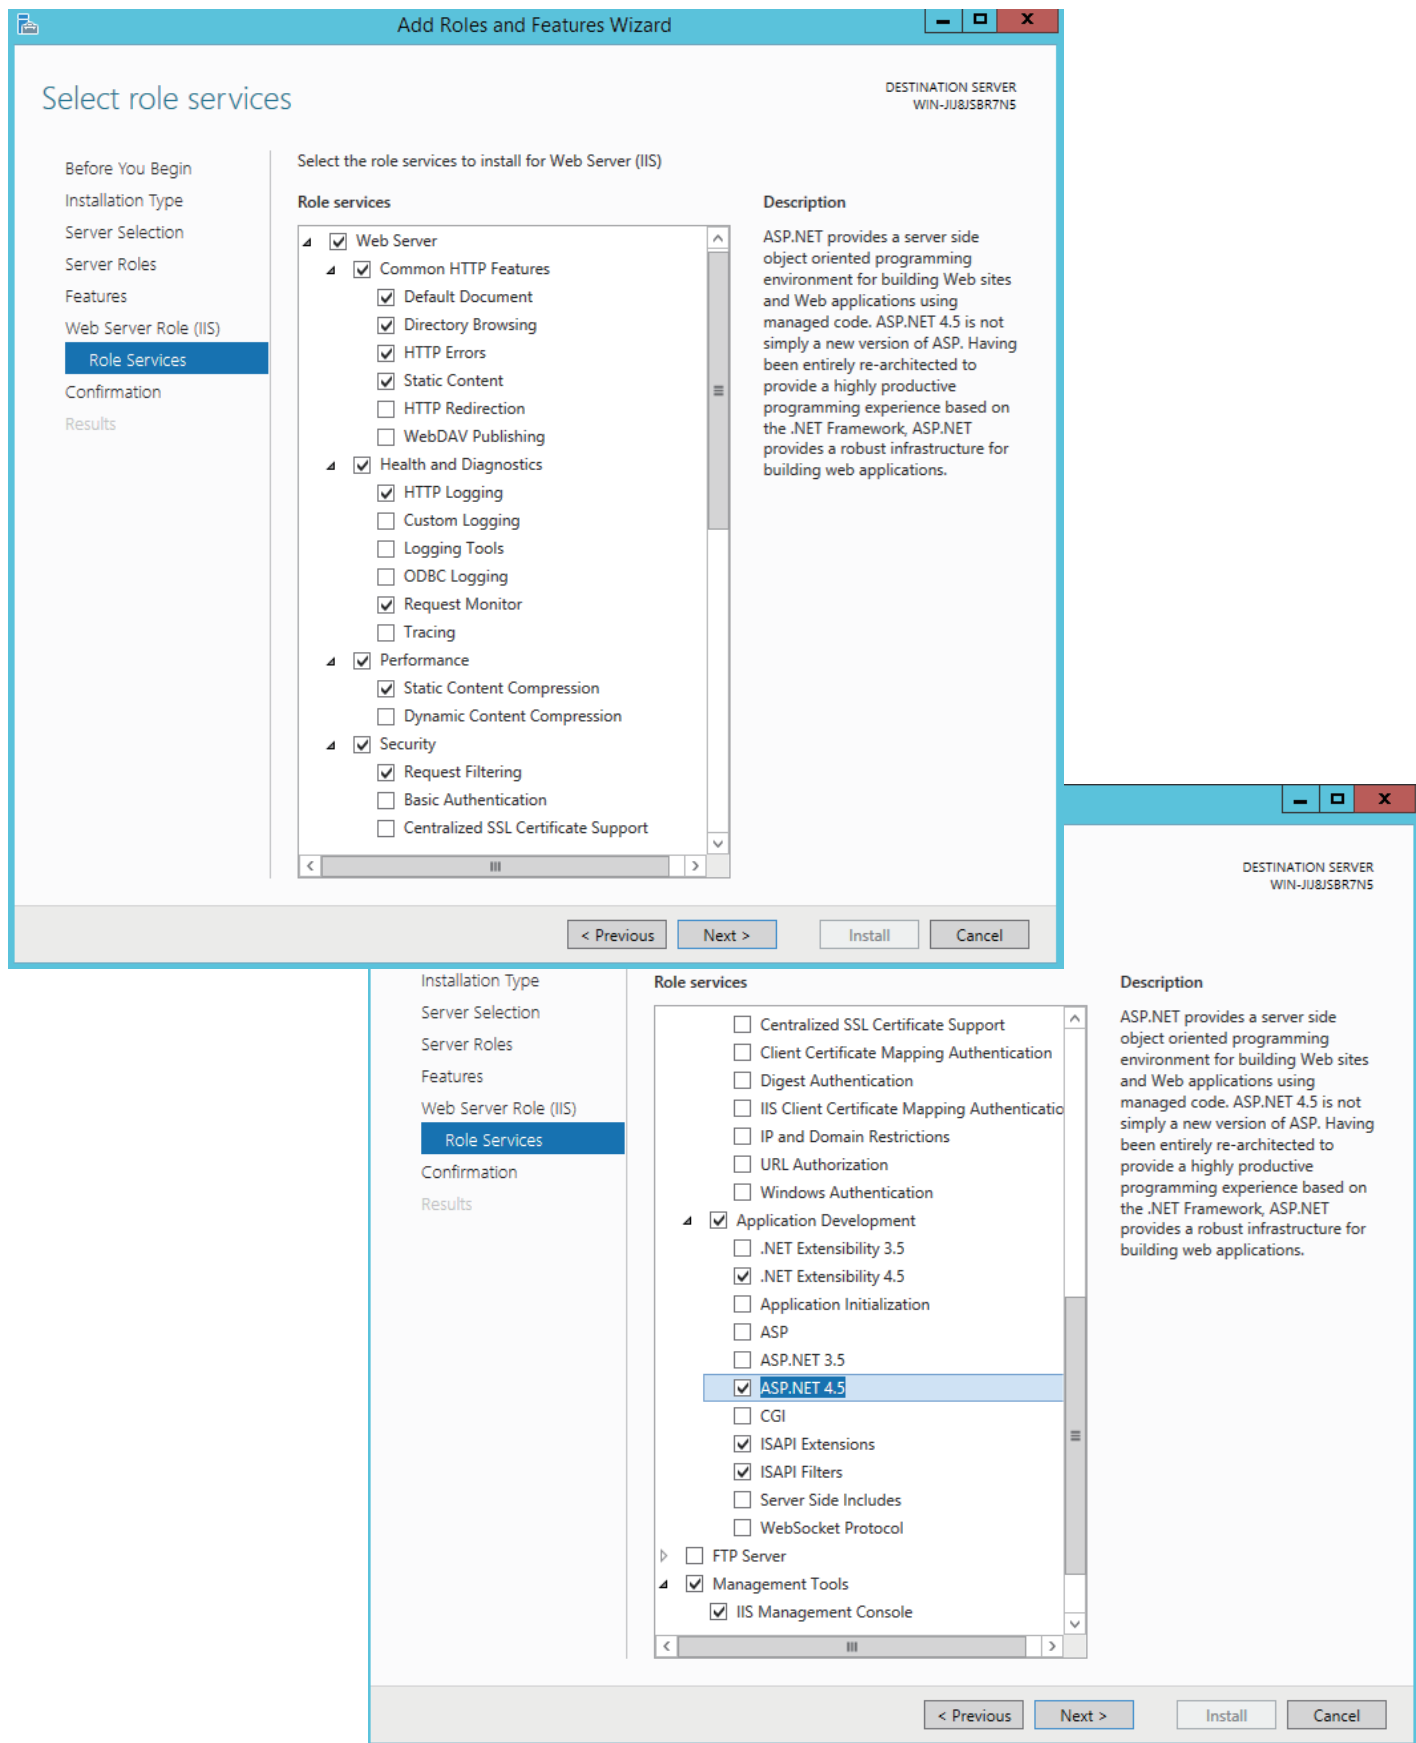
Add Roles and Features Wizard

Select role services

DESTINATION SERVER
WIN-JU8JSBR7N5

Before You Begin
Installation Type
Server Selection
Server Roles
Features
Web Server Role (IIS)
Role Services
Confirmation
Results

Select the role services to install for Web Server (IIS)

Role services

Web Server
Common HTTP Features
Default Document
Directory Browsing
HTTP Errors
Static Content
HTTP Redirection
WebDAV Publishing
Health and Diagnostics
HTTP Logging
Custom Logging
Logging Tools
ODBC Logging
Request Monitor
Tracing
Performance
Static Content Compression
Dynamic Content Compression
Security
Request Filtering
Basic Authentication
Centralized SSL Certificate Support

Description

ASP.NET provides a server side object oriented programming environment for building Web sites and Web applications using managed code. ASP.NET 4.5 is not simply a new version of ASP. Having been entirely re-architected to provide a highly productive programming experience based on the .NET Framework, ASP.NET provides a robust infrastructure for building web applications.

< Previous
Next >
Install
Cancel

DESTINATION SERVER
WIN-JU8JSBR7N5

Installation Type
Server Selection
Server Roles
Features
Web Server Role (IIS)
Role Services
Confirmation
Results

Role services

Centralized SSL Certificate Support
Client Certificate Mapping Authentication
Digest Authentication
IIS Client Certificate Mapping Authenticatio
IP and Domain Restrictions
URL Authorization
Windows Authentication
Application Development
.NET Extensibility 3.5
.NET Extensibility 4.5
Application Initialization
ASP
ASP.NET 3.5
ASP.NET 4.5
CGI
ISAPI Extensions
ISAPI Filters
Server Side Includes
WebSocket Protocol
FTP Server
Management Tools
IIS Management Console

Description

ASP.NET provides a server side object oriented programming environment for building Web sites and Web applications using managed code. ASP.NET 4.5 is not simply a new version of ASP. Having been entirely re-architected to provide a highly productive programming experience based on the .NET Framework, ASP.NET provides a robust infrastructure for building web applications.

< Previous
Next >
Install
Cancel